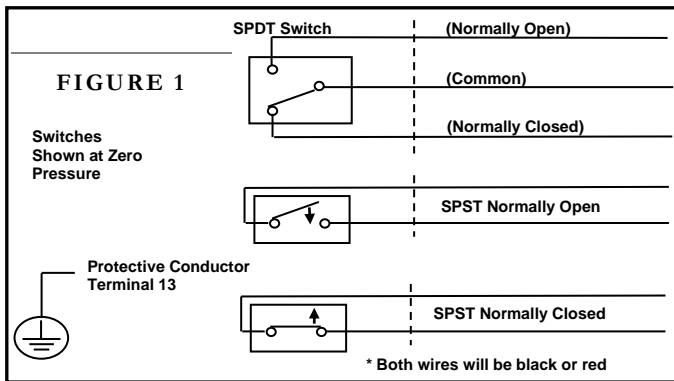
FIGURE 1

Switches Shown at Zero Pressure

SPDT Switch

(Normally Open)

(Common)

(Normally Closed)

SPST Normally Open

Protective Conductor Terminal 13

SPST Normally Closed

* Both wires will be black or red